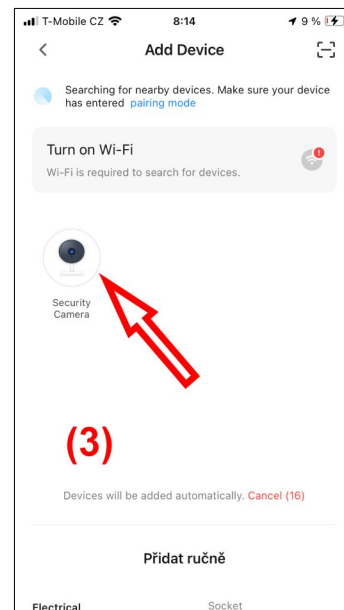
T-Mobile CZ 8:14 9 %

<
Add Device

Searching for nearby devices. Make sure your device has entered pairing mode

Turn on Wi-Fi
Wi-Fi is required to search for devices.

Security Camera

(3)

Devices will be added automatically. Cancel (16)

Přidat ručně

Electrical
Socket